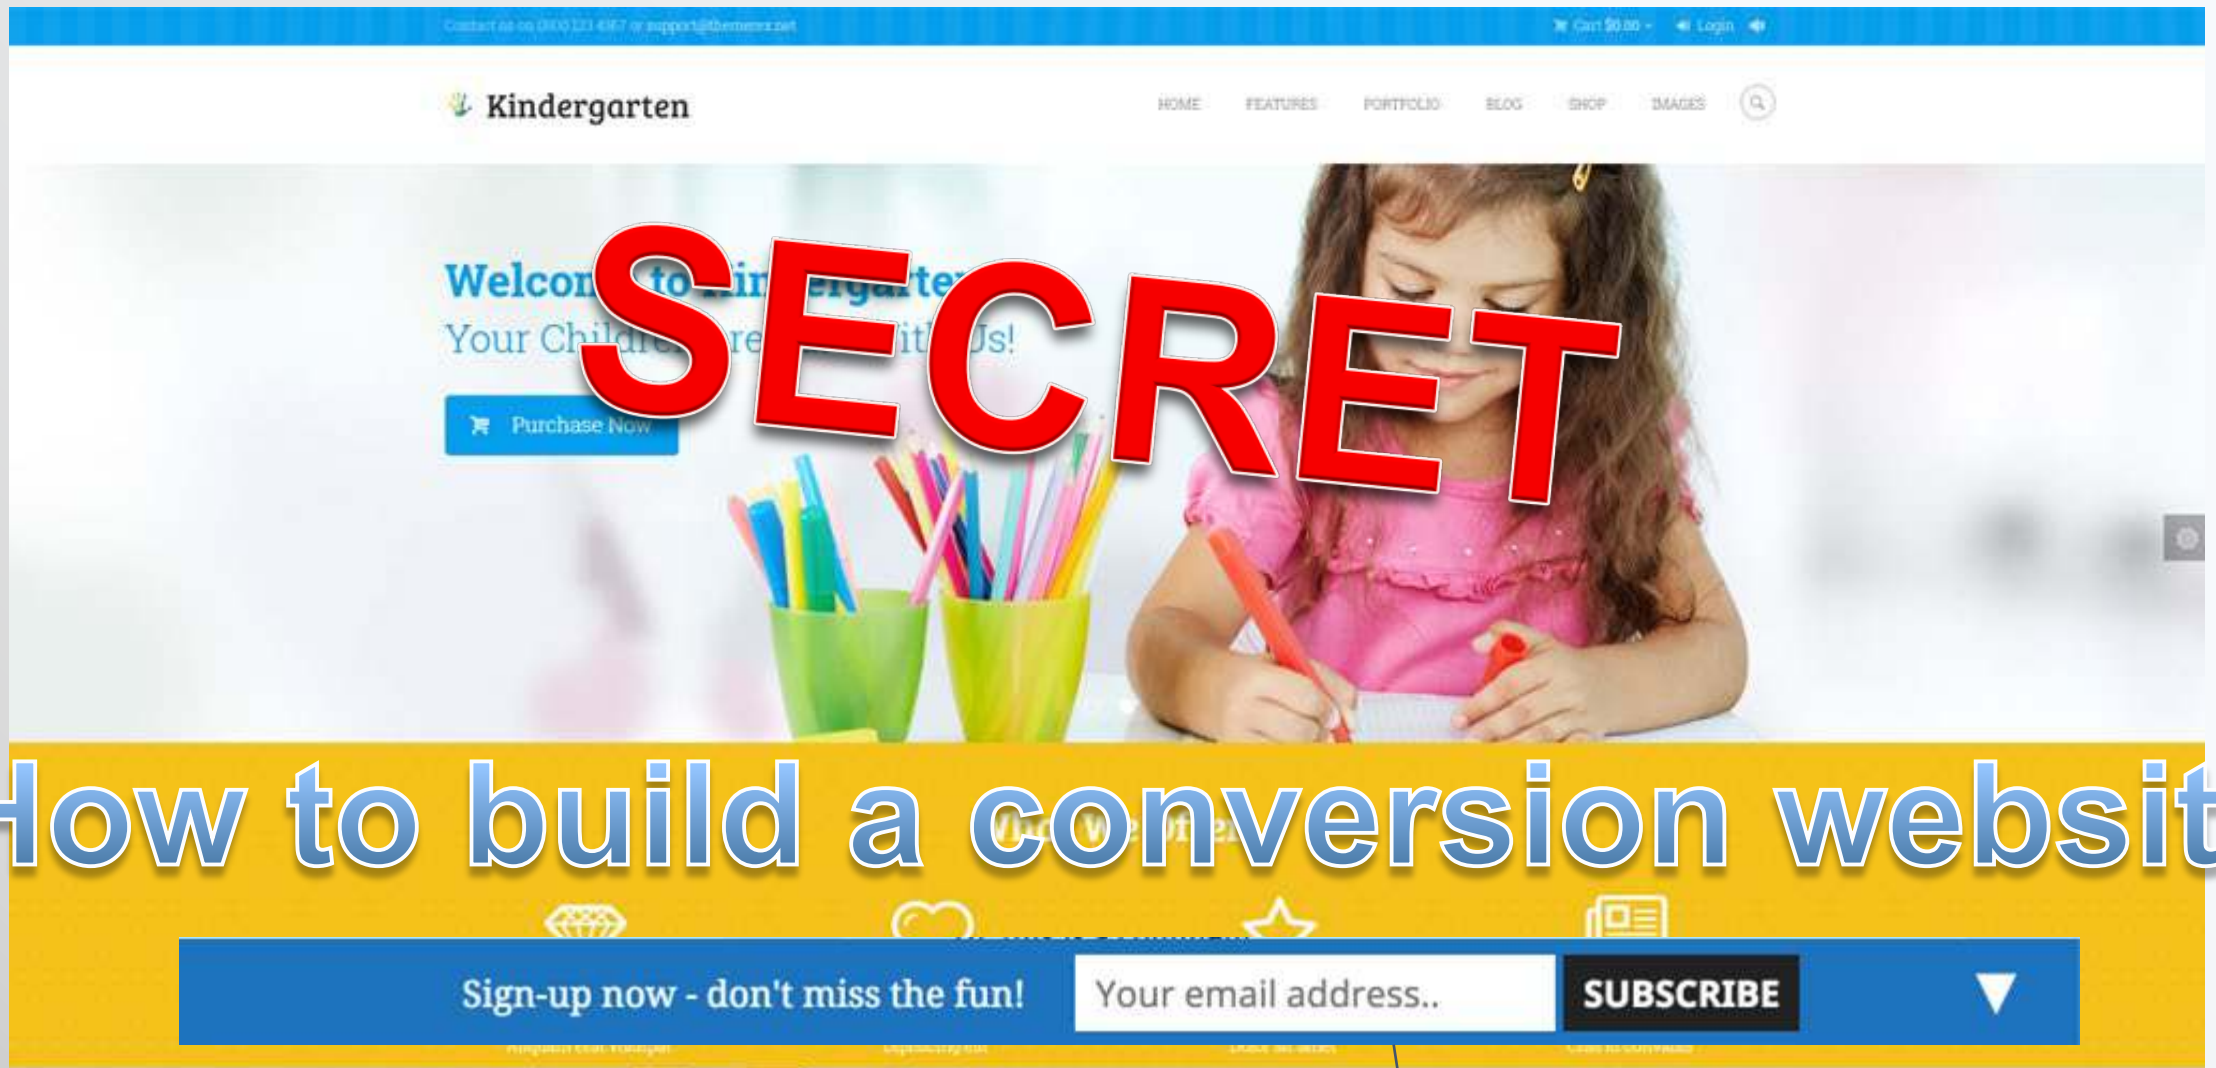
Contact us on 0800 123 4567 or support@themerex.net

Cart $0.00 Login

Kindergarten

HOME FEATURES PORTFOLIO BLOG SHOP IMAGES

Welcom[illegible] to Kin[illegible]ergarte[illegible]
Your Child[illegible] re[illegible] it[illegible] Us!

Purchase Now

SECRET

How to build a conversion websit

Sign-up now - don't miss the fun!

Your email address..

SUBSCRIBE